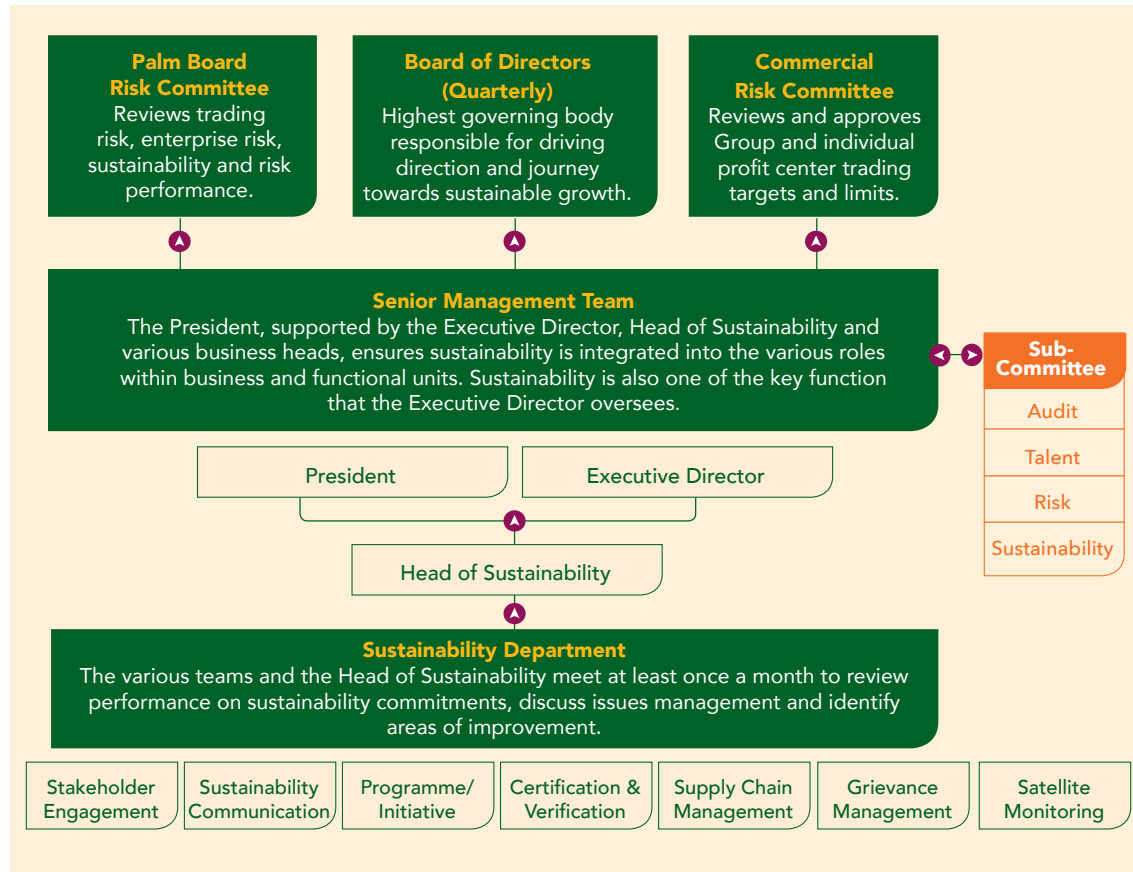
Palm Board Risk Committee
Reviews trading risk, enterprise risk, sustainability and risk performance.

Board of Directors (Quarterly)
Highest governing body responsible for driving direction and journey towards sustainable growth.

Commercial Risk Committee
Reviews and approves Group and individual profit center trading targets and limits.

Senior Management Team
The President, supported by the Executive Director, Head of Sustainability and various business heads, ensures sustainability is integrated into the various roles within business and functional units. Sustainability is also one of the key function that the Executive Director oversees.

Sub-Committee
Audit
Talent
Risk
Sustainability

President

Executive Director

Head of Sustainability

Sustainability Department
The various teams and the Head of Sustainability meet at least once a month to review performance on sustainability commitments, discuss issues management and identify areas of improvement.

Stakeholder Engagement

Sustainability Communication

Programme/ Initiative

Certification & Verification

Supply Chain Management

Grievance Management

Satellite Monitoring